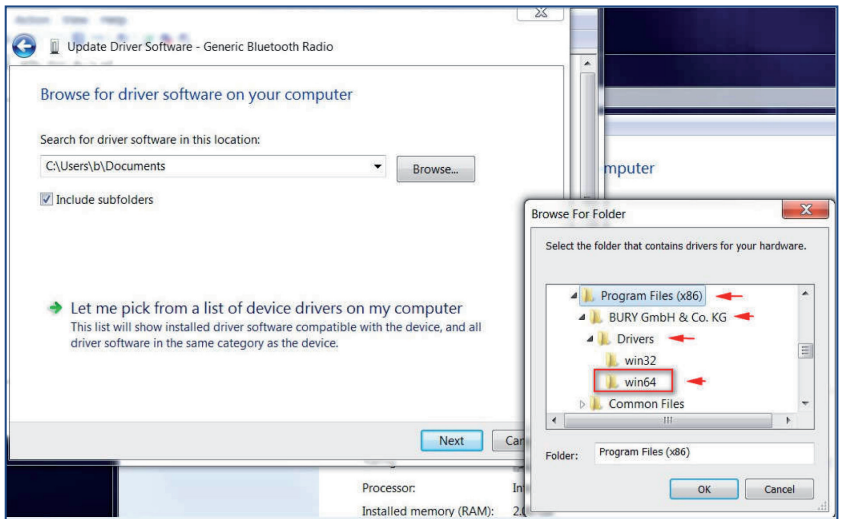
Action View Help

Update Driver Software - Generic Bluetooth Radio

Browse for driver software on your computer

Search for driver software in this location:

C:\Users\b\Documents

Browse...

Include subfolders

Let me pick from a list of device drivers on my computer

This list will show installed driver software compatible with the device, and all driver software in the same category as the device.

Next

Can

mputer

Processor:

Int

Installed memory (RAM):

2.0

Browse For Folder

Select the folder that contains drivers for your hardware.

Program Files (x86)

BURY GmbH & Co. KG

Drivers

win32

win64

Common Files

Folder:

Program Files (x86)

OK

Cancel